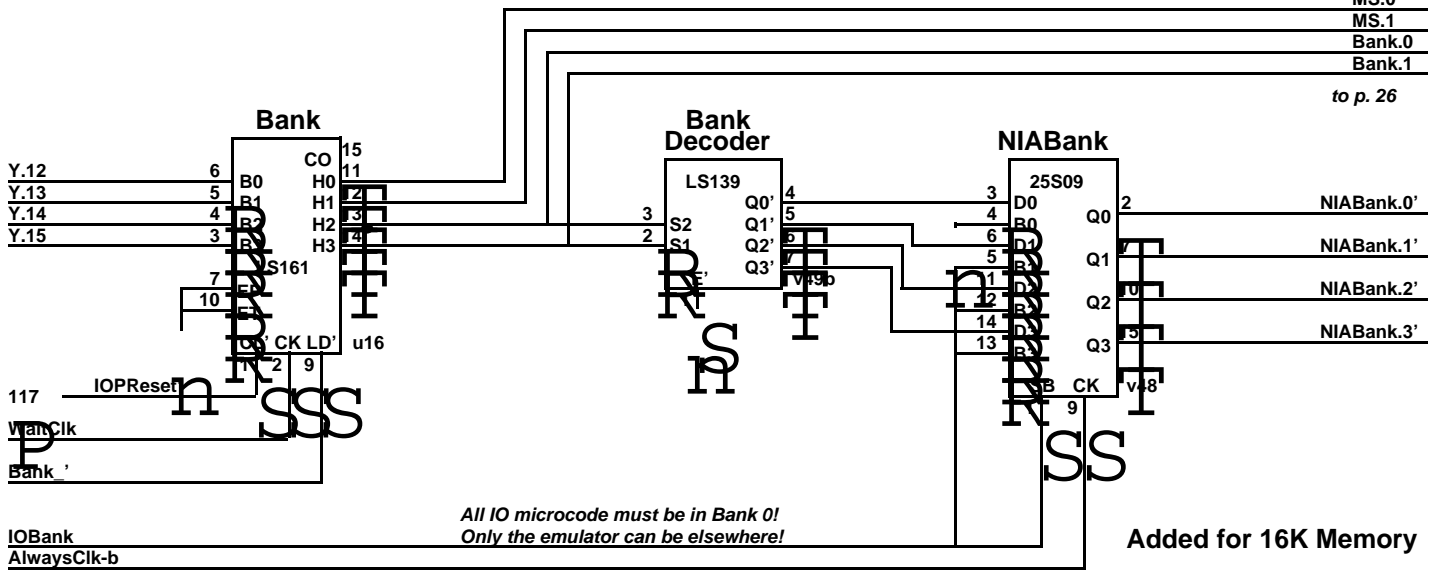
MS.0
MS.1
Bank.0
Bank.1
to p. 26

Bank
15
CO
11
H0
Y.12 6 B0
Y.13 5 B1 H1 12
Y.14 4 B2 H2 13
Y.15 3 B3 H3 14
S161
7
10
CK LD'
2 9
u16
117 IOPReset
WaitClk
Bank_'

Bank
Decoder
LS139
Q0' 4
Q1' 5
3 S2 Q2' 6
2 S1 Q3' 7
v49b

NIABank
25S09
3 D0
4 B0 Q0 2 NIABank.0'
6 D1
5 B1 Q1 7 NIABank.1'
11 D2
12 B2 Q2 10 NIABank.2'
14 D3
13 B3 Q3 15 NIABank.3'
B CK
9
v48

All IO microcode must be in Bank 0!
Only the emulator can be elsewhere!

IOBank
AlwaysClk-b

Added for 16K Memory